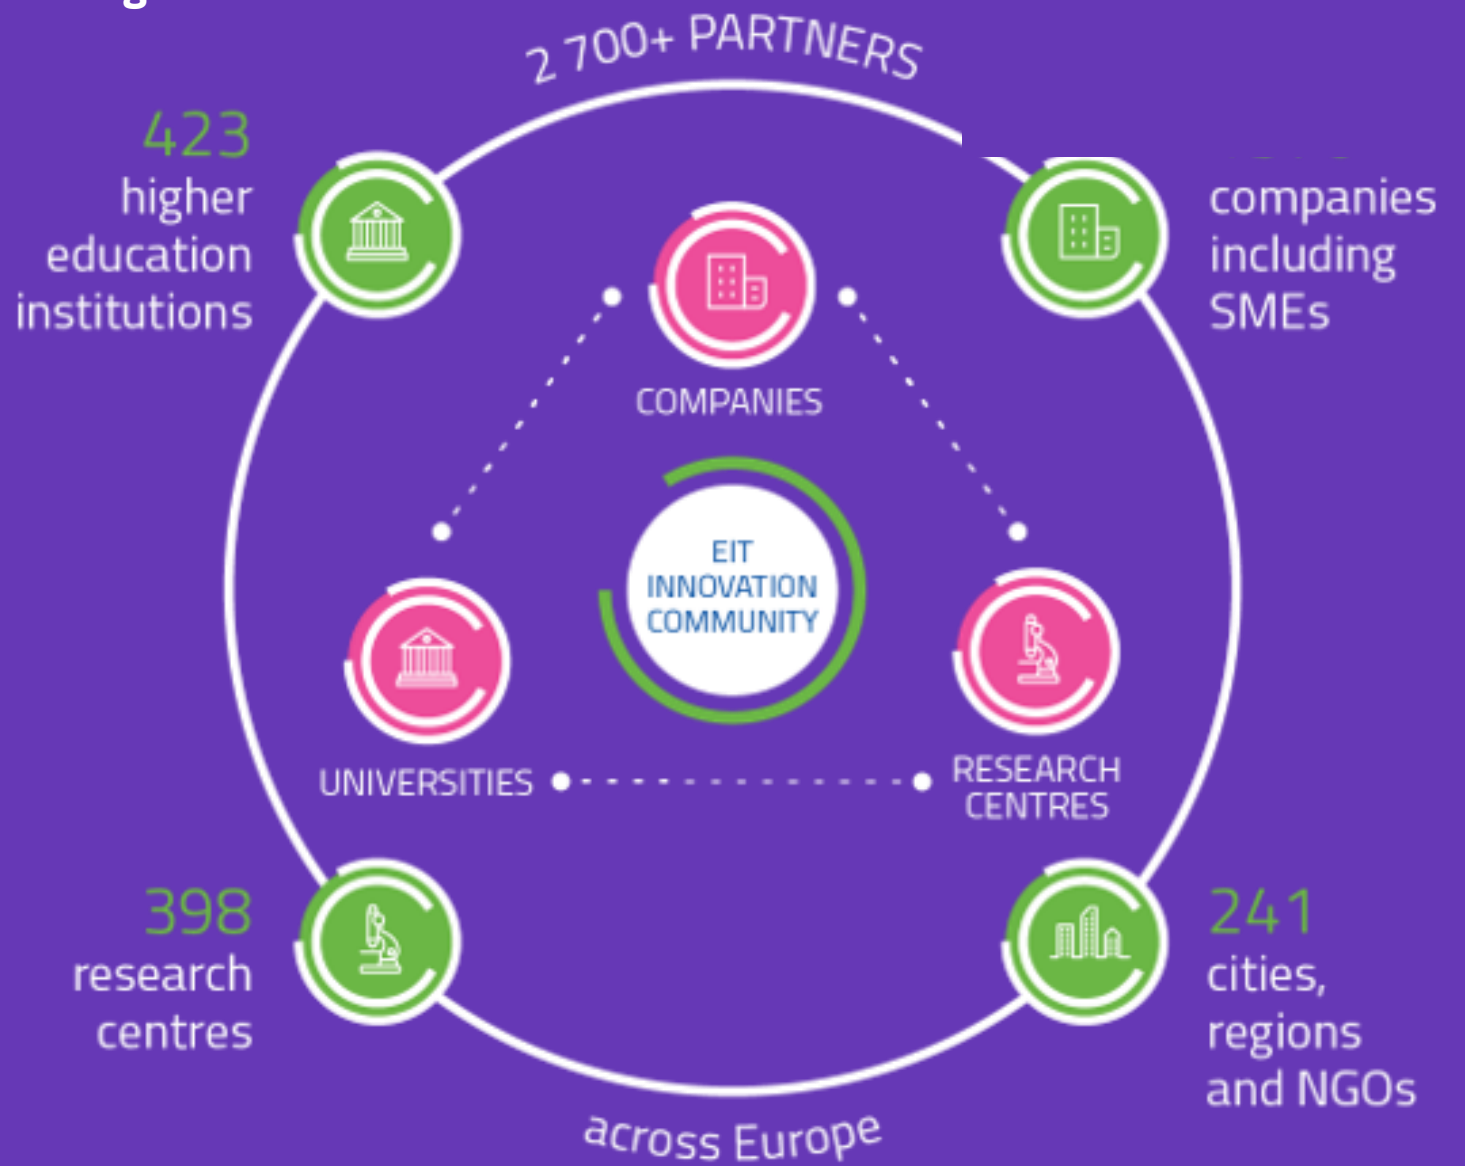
2 700+ PARTNERS

423
higher
education
institutions

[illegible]
companies
including
SMEs

COMPANIES

EIT
INNOVATION
COMMUNITY

UNIVERSITIES

RESEARCH
CENTRES

398
research
centres

241
cities,
regions
and NGOs

across Europe